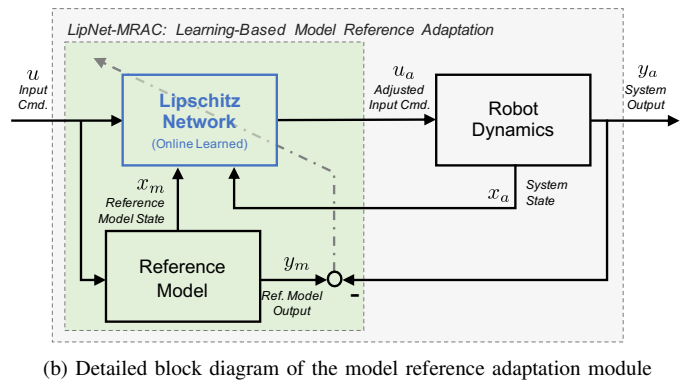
LipNet-MRAC: Learning-Based Model Reference Adaptation

$u$
Input Cmd.

Lipschitz Network
(Online Learned)

$u_a$
Adjusted Input Cmd.

Robot Dynamics

$y_a$
System Output

$x_m$
Reference Model State

$x_a$
System State

Reference Model

$y_m$
Ref. Model Output

-

(b) Detailed block diagram of the model reference adaptation module